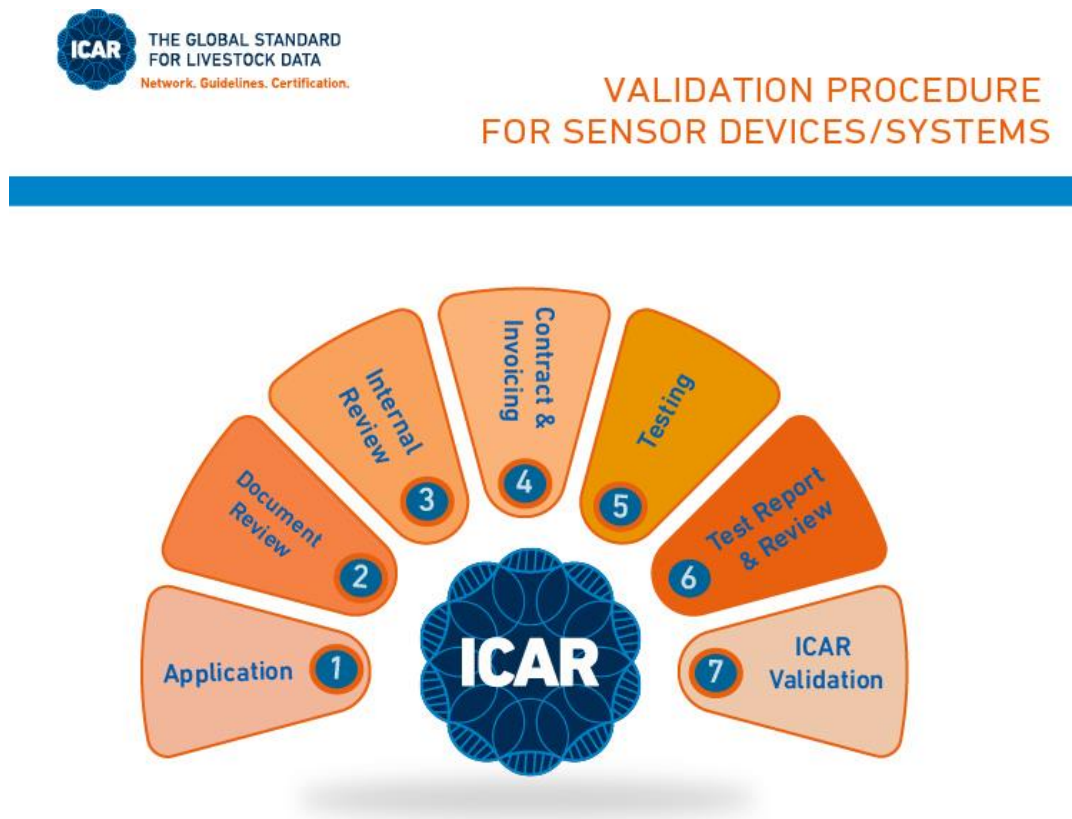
ICAR THE GLOBAL STANDARD FOR LIVESTOCK DATA
Network. Guidelines. Certification.

VALIDATION PROCEDURE
FOR SENSOR DEVICES/SYSTEMS

Application 1

Document Review 2

Internal Review 3

Contract & Invoicing 4

Testing 5

Test Report & Review 6

7 ICAR Validation

ICAR